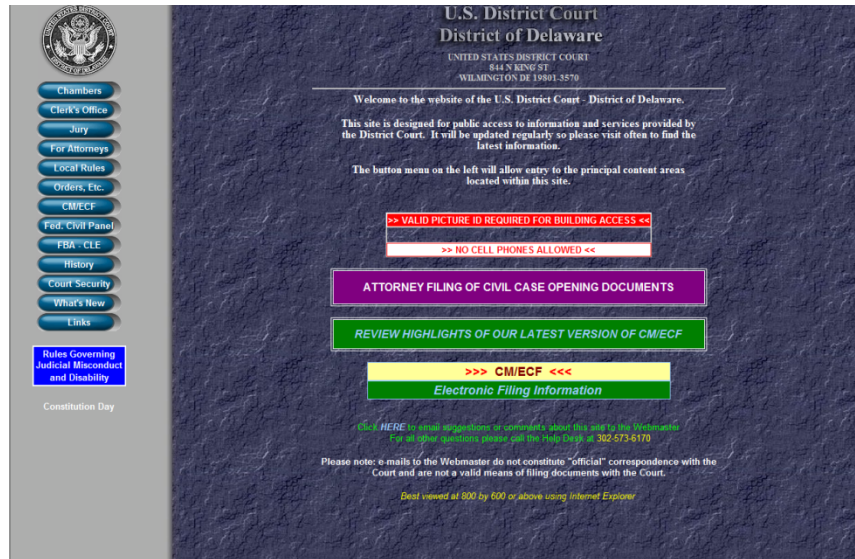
UNITED STATES DISTRICT COURT DISTRICT OF DELAWARE

Chambers
Clerk's Office
Jury
For Attorneys
Local Rules
Orders, Etc.
CM/ECF
Fed. Civil Panel
FBA - CLE
History
Court Security
What's New
Links

Rules Governing Judicial Misconduct and Disability

Constitution Day

U.S. District Court
District of Delaware

UNITED STATES DISTRICT COURT
844 N KING ST
WILMINGTON DE 19801-3570

Welcome to the website of the U.S. District Court - District of Delaware.

This site is designed for public access to information and services provided by the District Court. It will be updated regularly so please visit often to find the latest information.

The button menu on the left will allow entry to the principal content areas located within this site.

>> VALID PICTURE ID REQUIRED FOR BUILDING ACCESS <<

>> NO CELL PHONES ALLOWED <<

ATTORNEY FILING OF CIVIL CASE OPENING DOCUMENTS

REVIEW HIGHLIGHTS OF OUR LATEST VERSION OF CM/ECF

>>> CM/ECF <<<
Electronic Filing Information

Click HERE to email suggestions or comments about this site to the Webmaster
For all other questions please call the Help Desk at 302-573-6170

Please note: e-mails to the Webmaster do not constitute "official" correspondence with the Court and are not a valid means of filing documents with the Court.

Best viewed at 800 by 600 or above using Internet Explorer